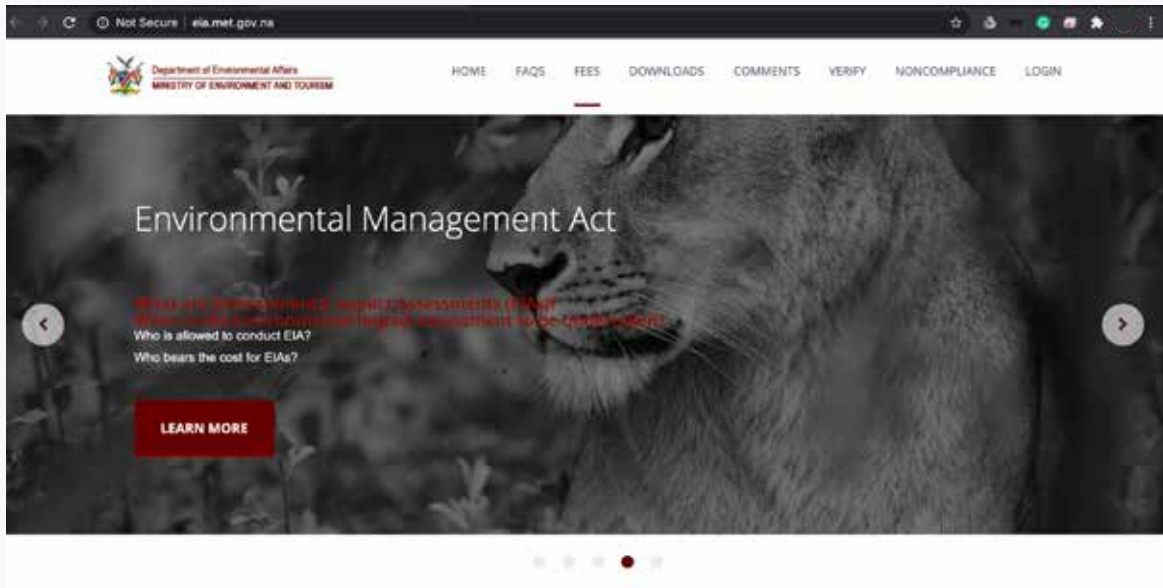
Not Secure | eia.met.gov.na

Department of Environmental Affairs
MINISTRY OF ENVIRONMENT AND TOURISM

HOME FAQS FEES DOWNLOADS COMMENTS VERIFY NONCOMPLIANCE LOGIN

Environmental Management Act

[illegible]
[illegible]
Who is allowed to conduct EIA?
Who bears the cost for EIAs?

LEARN MORE